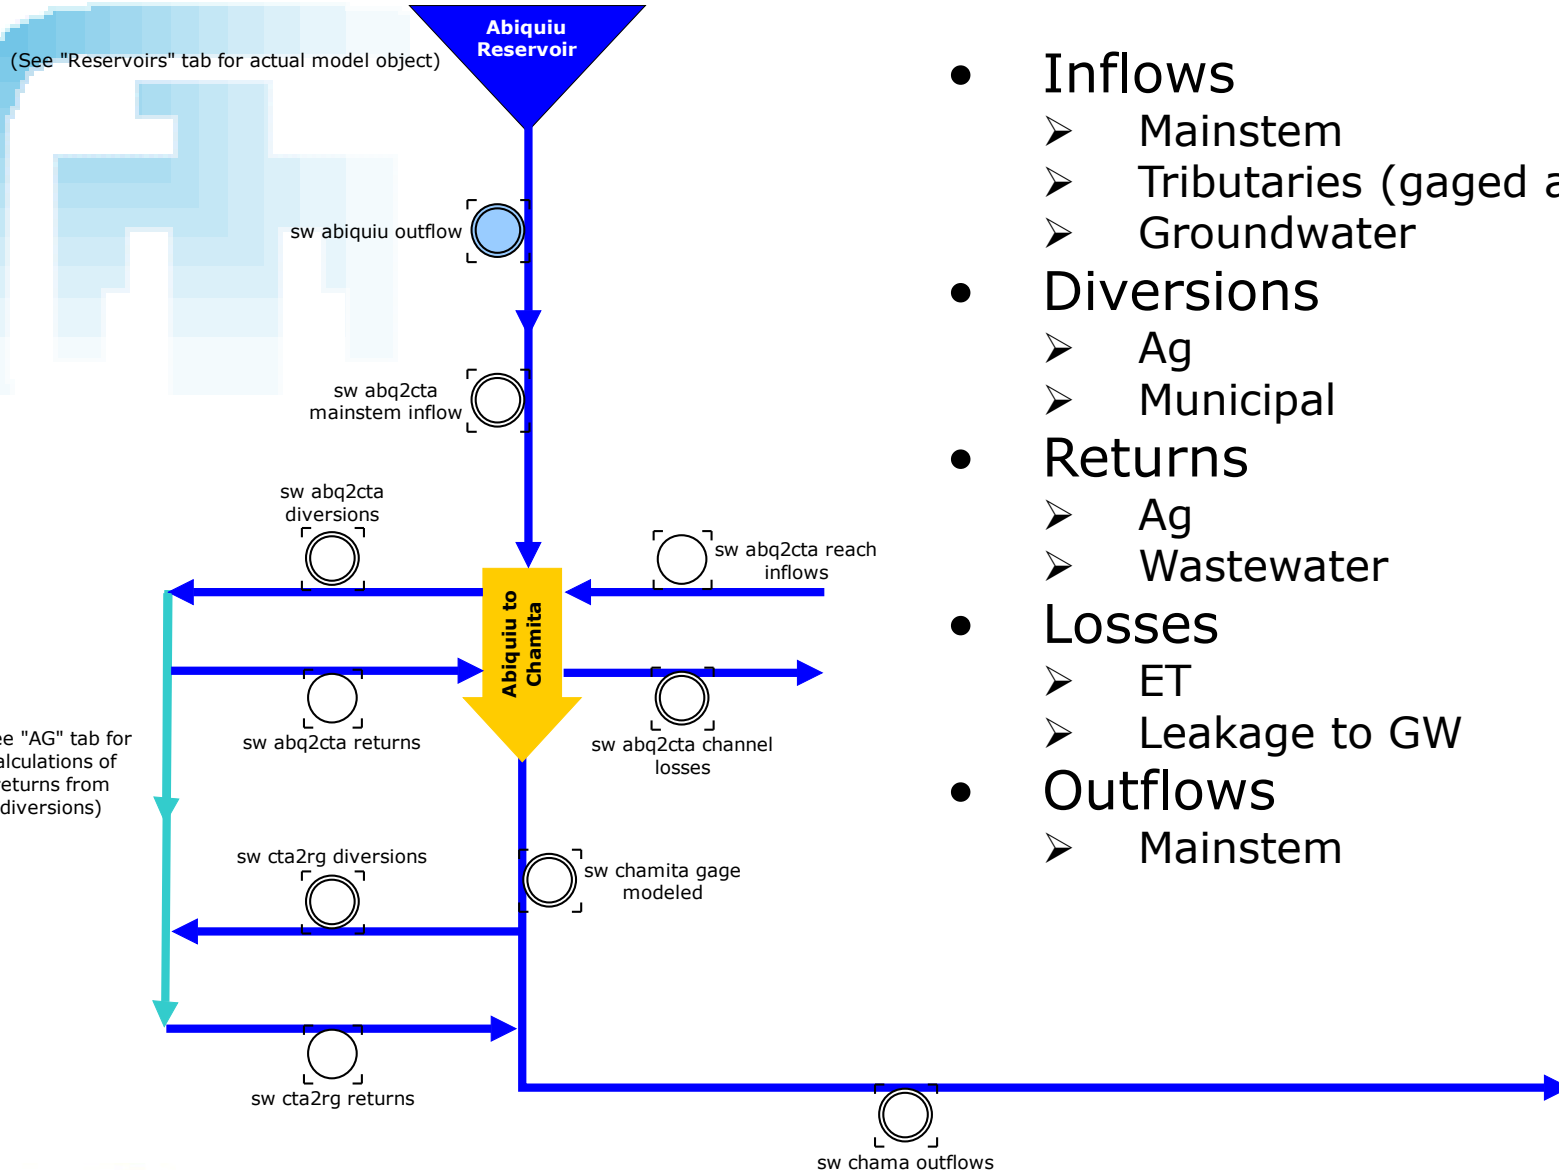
(See "Reservoirs" tab for actual model object)

Abiquiu Reservoir

sw abiquiu outflow

sw abq2cta mainstem inflow

sw abq2cta diversions

sw abq2cta reach inflows

Abiquiu to Chamita

sw abq2cta returns

sw abq2cta channel losses

ee "AG" tab for alculations of eturns from diversions)

sw cta2rg diversions

sw chamita gage modeled

sw cta2rg returns

sw chama outflows

- Inflows
  - Mainstem
  - Tributaries (gaged a
  - Groundwater
- Diversions
  - Ag
  - Municipal
- Returns
  - Ag
  - Wastewater
- Losses
  - ET
  - Leakage to GW
- Outflows
  - Mainstem